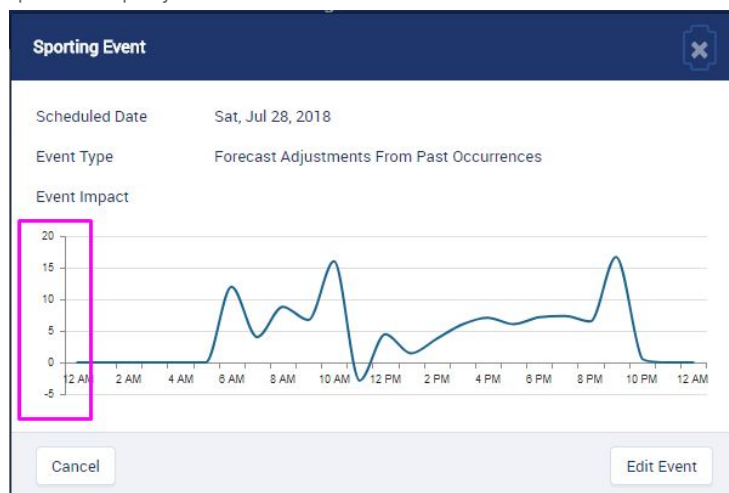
Sporting Event

Scheduled Date Sat, Jul 28, 2018

Event Type Forecast Adjustments From Past Occurrences

Event Impact

20
15
10
5
0
-5

12 AM 2 AM 4 AM 6 AM 8 AM 10 AM 12 PM 2 PM 4 PM 6 PM 8 PM 10 PM 12 AM

Cancel

Edit Event